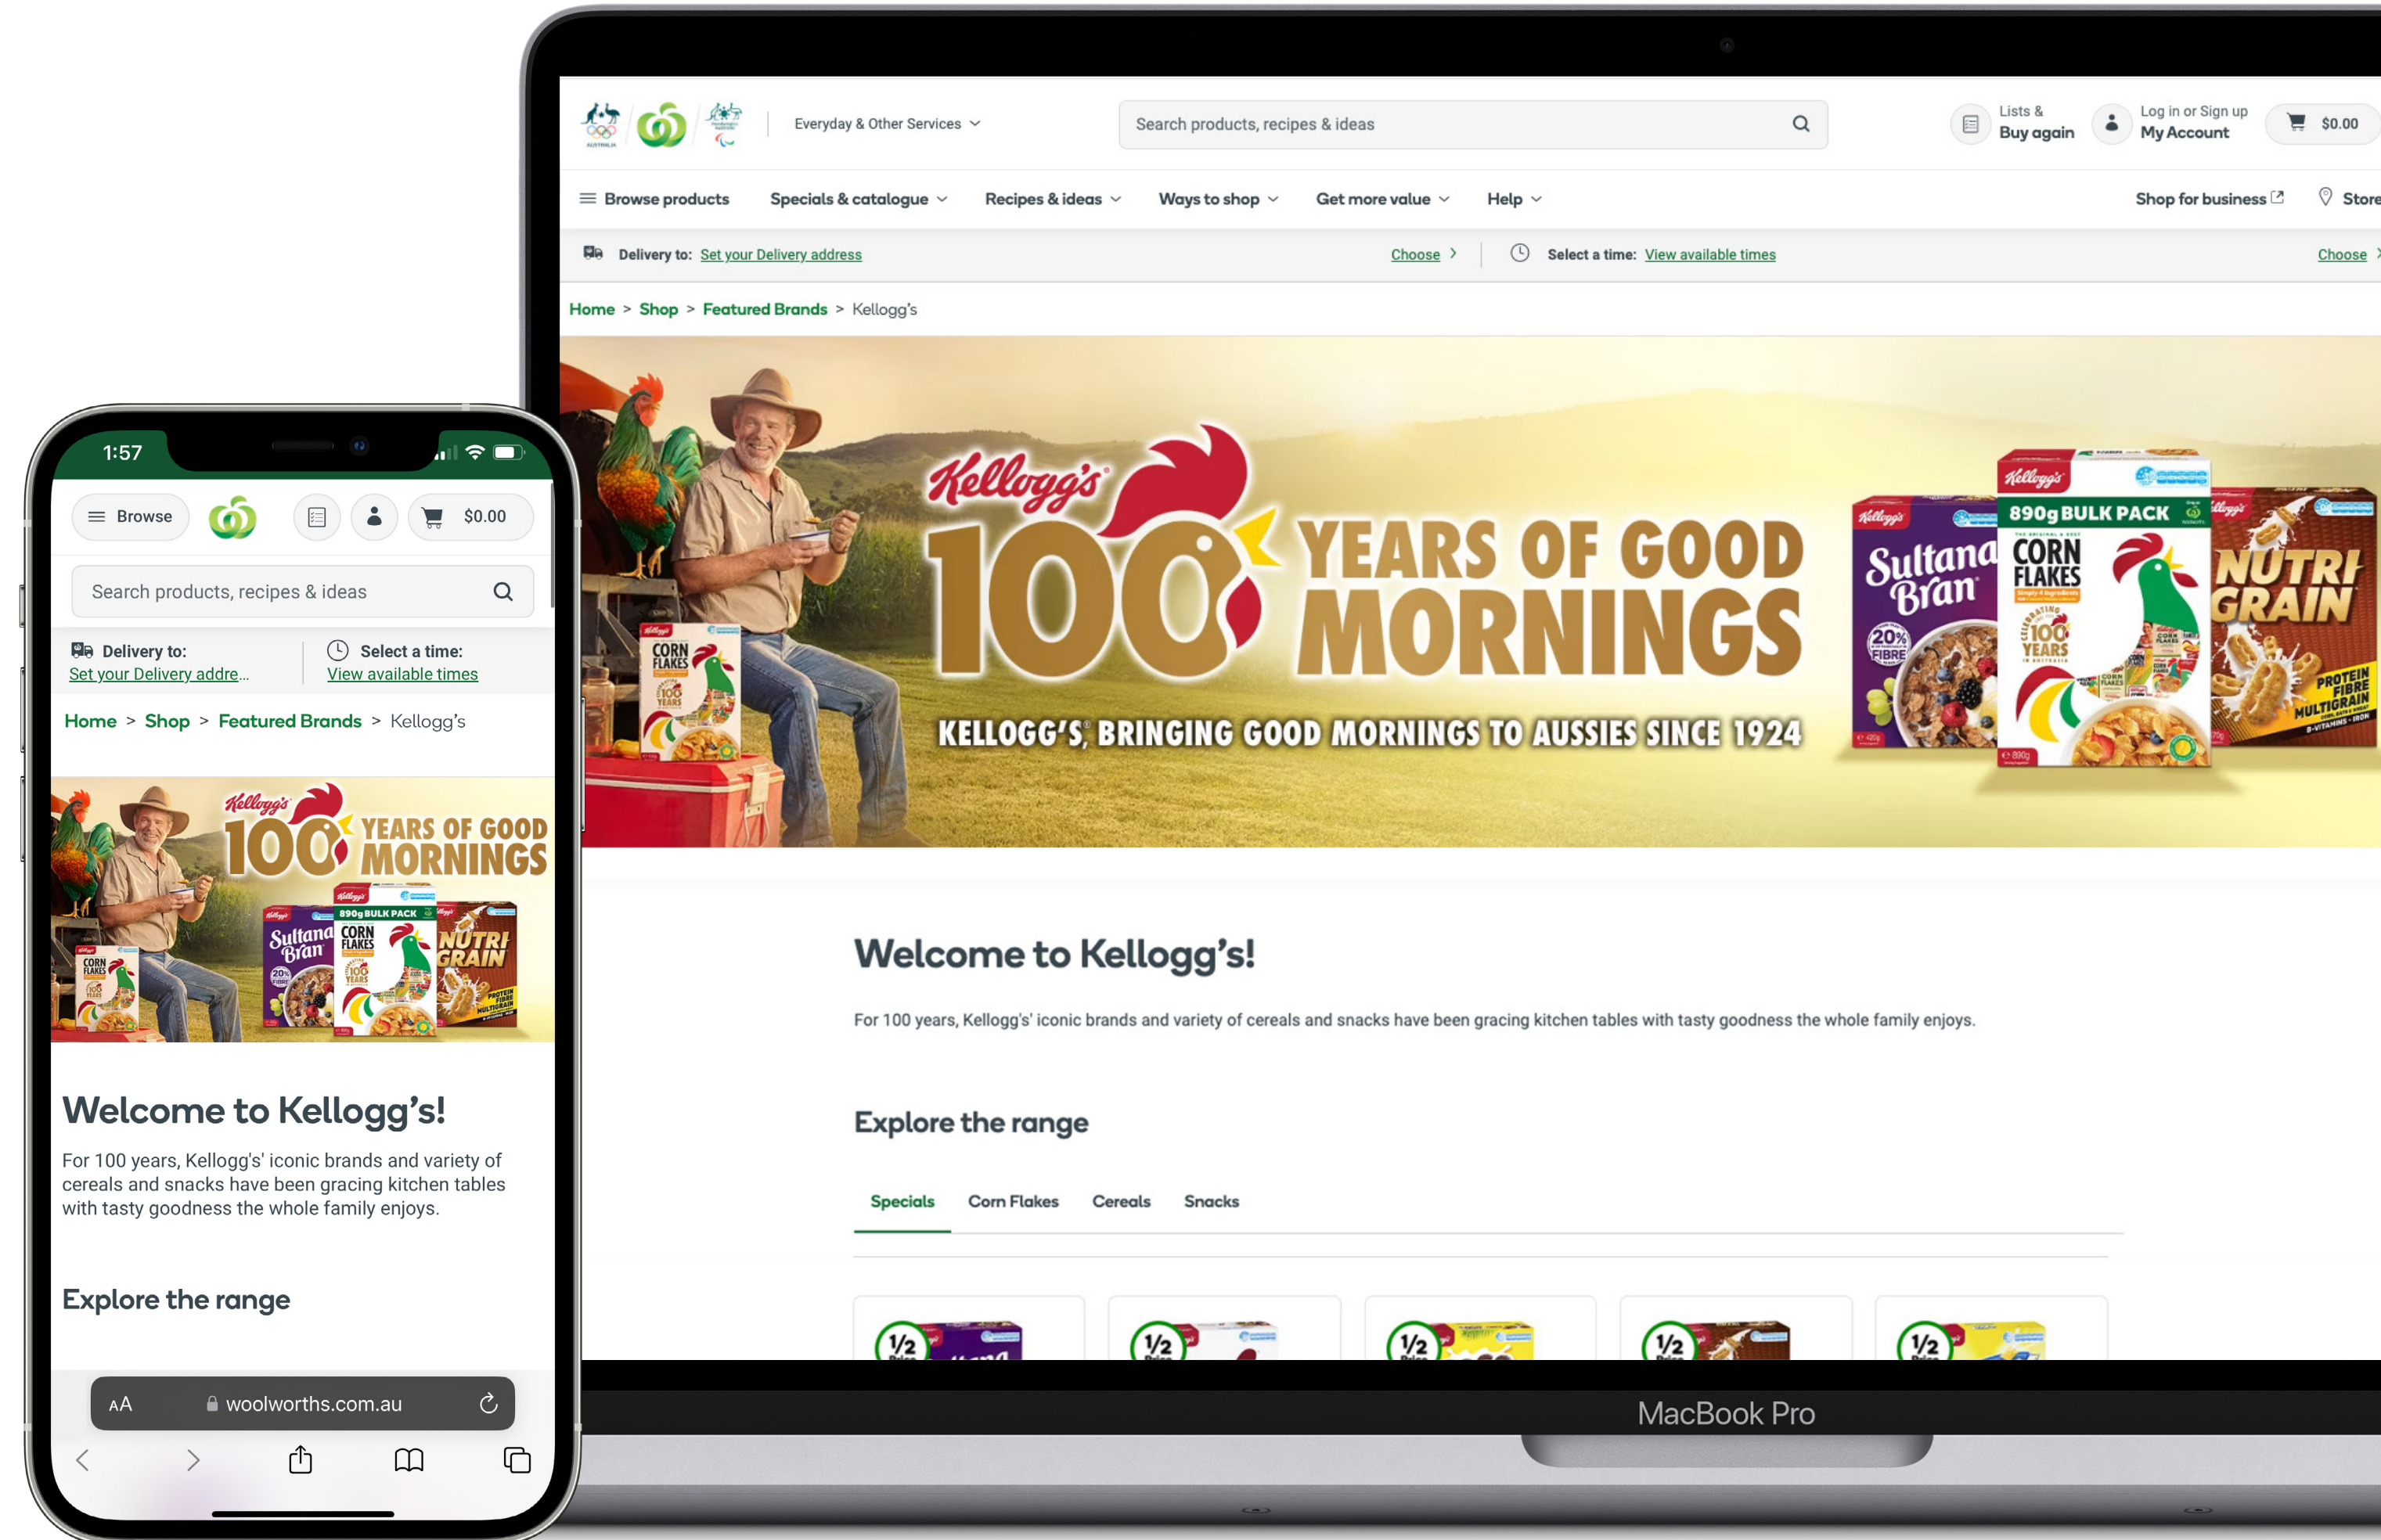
Everyday & Other Services

Search products, recipes & ideas

Lists & Buy again

Log in or Sign up My Account

$0.00

Browse products Specials & catalogue Recipes & ideas Ways to shop Get more value Help Shop for business Store

Delivery to: Set your Delivery address Choose Select a time: View available times Choose

Home > Shop > Featured Brands > Kellogg's

Kellogg's 100 YEARS OF GOOD MORNINGS

KELLOGG'S, BRINGING GOOD MORNINGS TO AUSSIES SINCE 1924

Welcome to Kellogg's!

For 100 years, Kellogg's' iconic brands and variety of cereals and snacks have been gracing kitchen tables with tasty goodness the whole family enjoys.

Explore the range

Specials Corn Flakes Cereals Snacks

MacBook Pro

1:57

Browse $0.00

Search products, recipes & ideas

Delivery to: Set your Delivery addre... Select a time: View available times

Home > Shop > Featured Brands > Kellogg's

Kellogg's 100 YEARS OF GOOD MORNINGS

Welcome to Kellogg's!

For 100 years, Kellogg's' iconic brands and variety of cereals and snacks have been gracing kitchen tables with tasty goodness the whole family enjoys.

Explore the range

AA woolworths.com.au